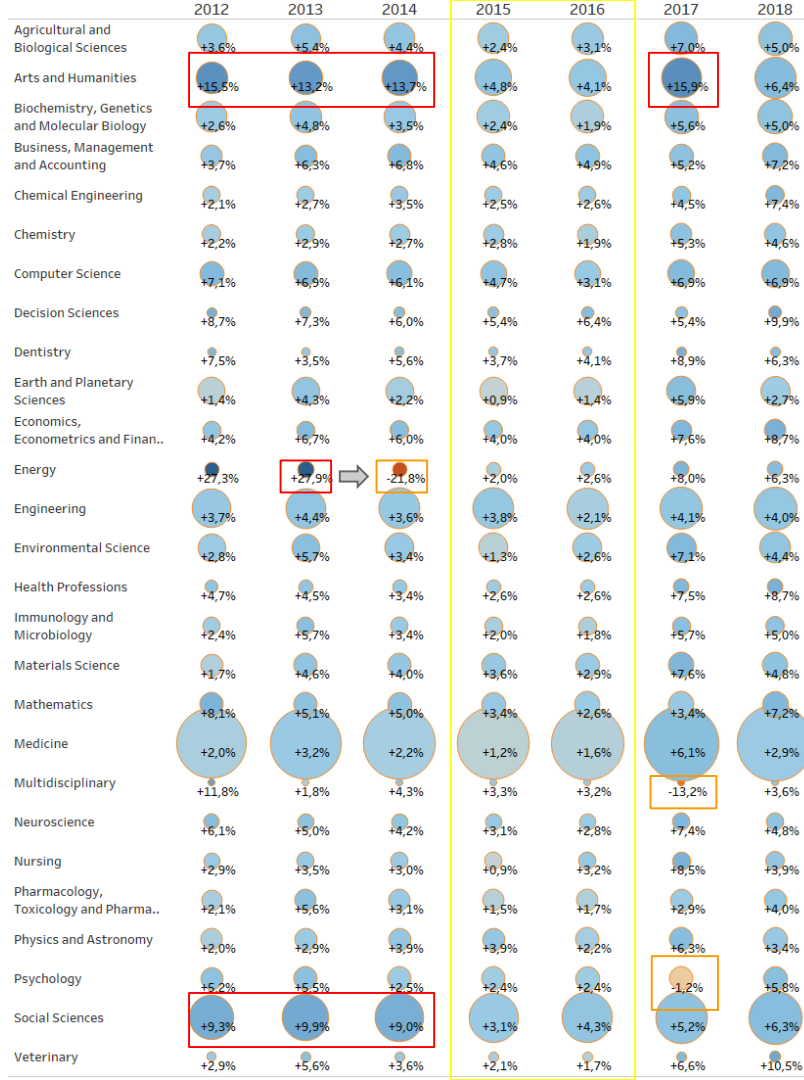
| | 2012 | 2013 | 2014 | 2015 | 2016 | 2017 | 2018 |
|---|---|---|---|---|---|---|---|
| Agricultural and Biological Sciences | +3,6% | +5,4% | +4,4% | +2,4% | +3,1% | +7,0% | +5,0% |
| Arts and Humanities | +15,5% | +13,2% | +13,7% | +4,8% | +4,1% | +15,9% | +6,4% |
| Biochemistry, Genetics and Molecular Biology | +2,6% | +4,8% | +3,5% | +2,4% | +1,9% | +5,6% | +5,0% |
| Business, Management and Accounting | +3,7% | +6,3% | +6,8% | +4,6% | +4,9% | +5,2% | +7,2% |
| Chemical Engineering | +2,1% | +2,7% | +3,5% | +2,5% | +2,6% | +4,5% | +7,4% |
| Chemistry | +2,2% | +2,9% | +2,7% | +2,8% | +1,9% | +5,3% | +4,6% |
| Computer Science | +7,1% | +6,9% | +6,1% | +4,7% | +3,1% | +6,9% | +6,9% |
| Decision Sciences | +8,7% | +7,3% | +6,0% | +5,4% | +6,4% | +5,4% | +9,9% |
| Dentistry | +7,5% | +3,5% | +5,6% | +3,7% | +4,1% | +8,9% | +6,3% |
| Earth and Planetary Sciences | +1,4% | +4,3% | +2,2% | +0,9% | +1,4% | +5,9% | +2,7% |
| Economics, Econometrics and Finan.. | +4,2% | +6,7% | +6,0% | +4,0% | +4,0% | +7,6% | +8,7% |
| Energy | +27,3% | +27,9% | -21,8% | +2,0% | +2,6% | +8,0% | +6,3% |
| Engineering | +3,7% | +4,4% | +3,6% | +3,8% | +2,1% | +4,1% | +4,0% |
| Environmental Science | +2,8% | +5,7% | +3,4% | +1,3% | +2,6% | +7,1% | +4,4% |
| Health Professions | +4,7% | +4,5% | +3,4% | +2,6% | +2,6% | +7,5% | +8,7% |
| Immunology and Microbiology | +2,4% | +5,7% | +3,4% | +2,0% | +1,8% | +5,7% | +5,0% |
| Materials Science | +1,7% | +4,6% | +4,0% | +3,6% | +2,9% | +7,6% | +4,8% |
| Mathematics | +8,1% | +5,1% | +5,0% | +3,4% | +2,6% | +3,4% | +7,2% |
| Medicine | +2,0% | +3,2% | +2,2% | +1,2% | +1,6% | +6,1% | +2,9% |
| Multidisciplinary | +11,8% | +1,8% | +4,3% | +3,3% | +3,2% | -13,2% | +3,6% |
| Neuroscience | +6,1% | +5,0% | +4,2% | +3,1% | +2,8% | +7,4% | +4,8% |
| Nursing | +2,9% | +3,5% | +3,0% | +0,9% | +3,2% | +8,5% | +3,9% |
| Pharmacology, Toxicology and Pharma.. | +2,1% | +5,6% | +3,1% | +1,5% | +1,7% | +2,9% | +4,0% |
| Physics and Astronomy | +2,0% | +2,9% | +3,9% | +3,9% | +2,2% | +6,3% | +3,4% |
| Psychology | +5,2% | +5,5% | +2,5% | +2,4% | +2,4% | -1,2% | +5,8% |
| Social Sciences | +9,3% | +9,9% | +9,0% | +3,1% | +4,3% | +5,2% | +6,3% |
| Veterinary | +2,9% | +5,6% | +3,6% | +2,1% | +1,7% | +6,6% | +10,5% |